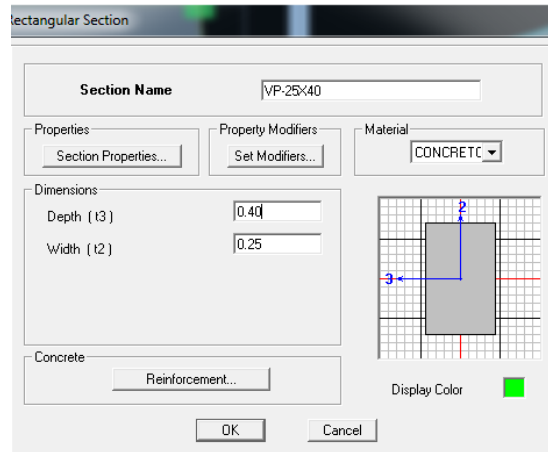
Rectangular Section

Section Name VP-25X40

Properties
Section Properties...

Property Modifiers
Set Modifiers...

Material
CONCRETC

Dimensions
Depth ( t3 ) 0.40
Width ( t2 ) 0.25

2
3

Concrete
Reinforcement...

Display Color

OK Cancel